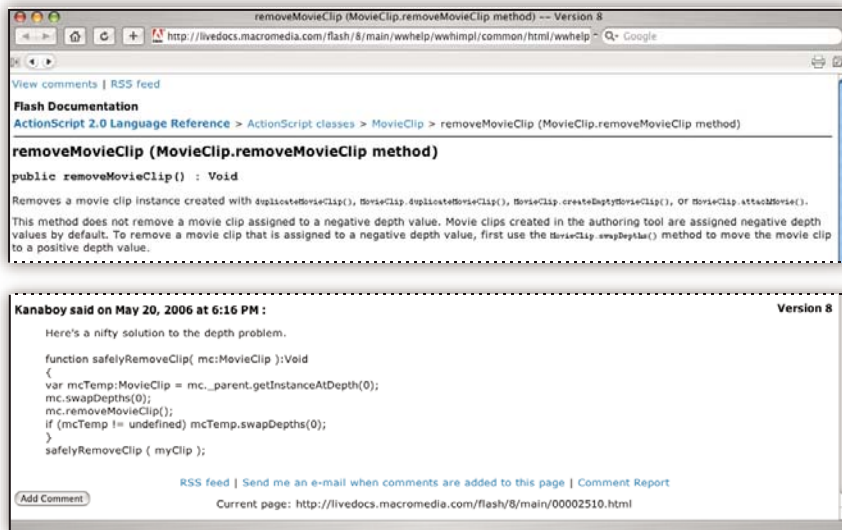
removeMovieClip (MovieClip.removeMovieClip method) -- Version 8

http://livedocs.macromedia.com/flash/8/main/wwhelp/wwhimpl/common/html/wwhelp

Google

View comments | RSS feed

Flash Documentation

ActionScript 2.0 Language Reference > ActionScript classes > MovieClip > removeMovieClip (MovieClip.removeMovieClip method)

removeMovieClip (MovieClip.removeMovieClip method)

public removeMovieClip() : Void

Removes a movie clip instance created with duplicateMovieClip(), MovieClip.duplicateMovieClip(), MovieClip.createEmptyMovieClip(), or MovieClip.attachMovie().

This method does not remove a movie clip assigned to a negative depth value. Movie clips created in the authoring tool are assigned negative depth values by default. To remove a movie clip that is assigned to a negative depth value, first use the MovieClip.swapDepths() method to move the movie clip to a positive depth value.

Kanaboy said on May 20, 2006 at 6:16 PM :

Version 8

Here's a nifty solution to the depth problem.

function safelyRemoveClip( mc:MovieClip ):Void
{
var mcTemp:MovieClip = mc._parent.getInstanceAtDepth(0);
mc.swapDepths(0);
mc.removeMovieClip();
if (mcTemp != undefined) mcTemp.swapDepths(0);
}
safelyRemoveClip ( myClip );

RSS feed | Send me an e-mail when comments are added to this page | Comment Report

Add Comment

Current page: http://livedocs.macromedia.com/flash/8/main/00002510.html